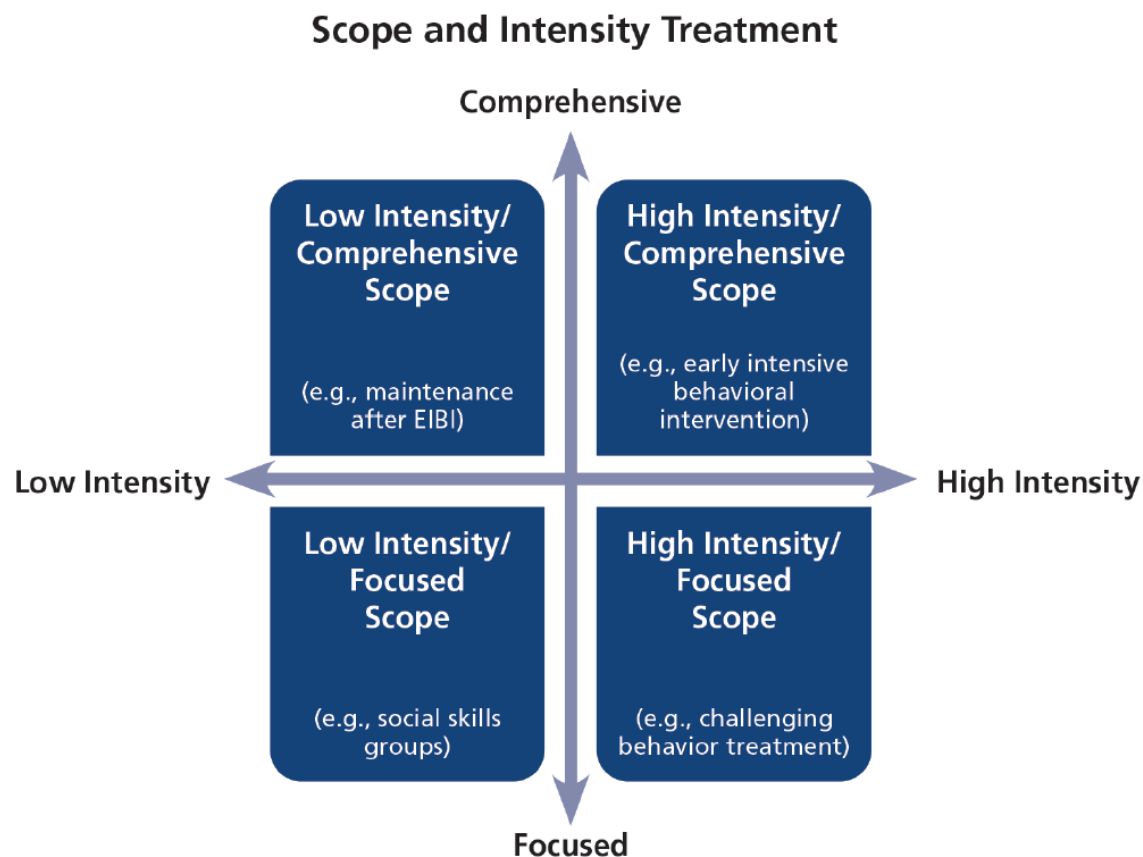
Scope and Intensity Treatment

Comprehensive

Low Intensity/ Comprehensive Scope

(e.g., maintenance after EIBI)

High Intensity/ Comprehensive Scope

(e.g., early intensive behavioral intervention)

Low Intensity

High Intensity

Low Intensity/ Focused Scope

(e.g., social skills groups)

High Intensity/ Focused Scope

(e.g., challenging behavior treatment)

Focused